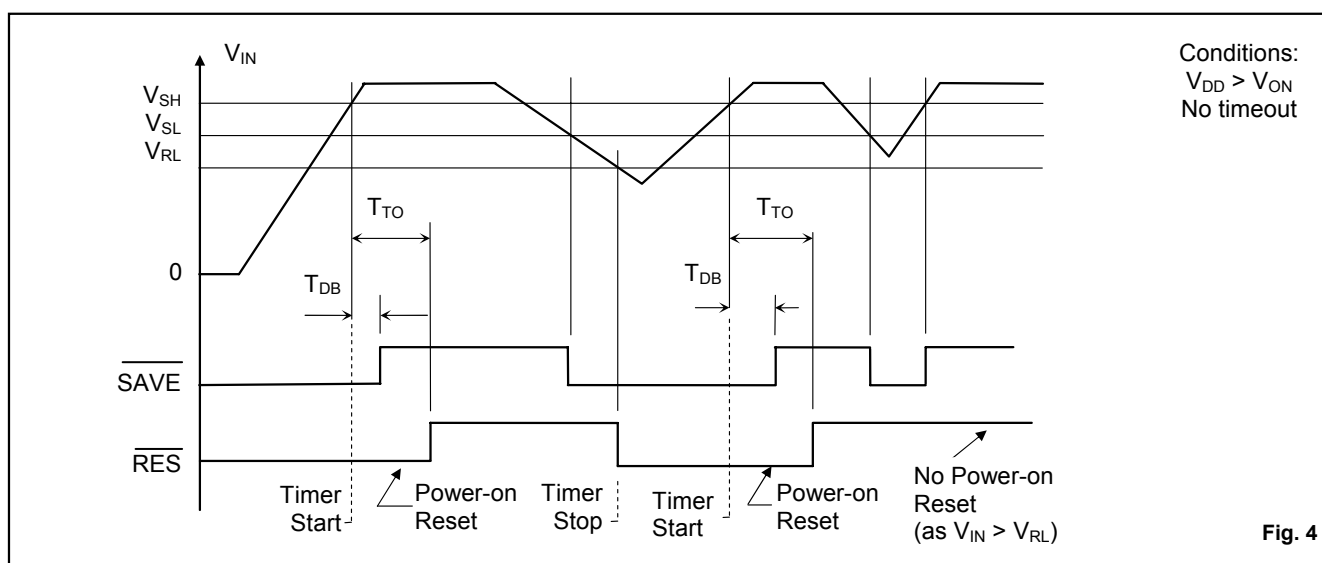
$V_{IN}$

Conditions:
$V_{DD} > V_{ON}$
No timeout

$V_{SH}$
$V_{SL}$
$V_{RL}$

$T_{TO}$

$T_{TO}$

0

$T_{DB}$

$T_{DB}$

$\overline{SAVE}$

$\overline{RES}$

Timer Start

Power-on Reset

Timer Stop

Timer Start

Power-on Reset

No Power-on Reset (as $V_{IN} > V_{RL}$)

Fig. 4